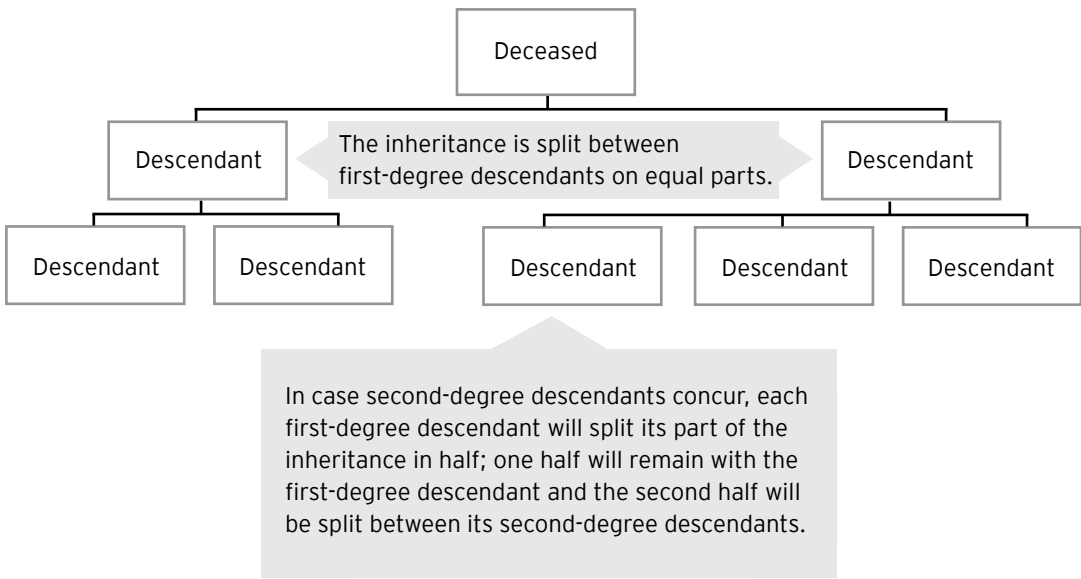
Deceased

Descendant

The inheritance is split between first-degree descendants on equal parts.

Descendant

Descendant

Descendant

Descendant

Descendant

Descendant

In case second-degree descendants concur, each first-degree descendant will split its part of the inheritance in half; one half will remain with the first-degree descendant and the second half will be split between its second-degree descendants.